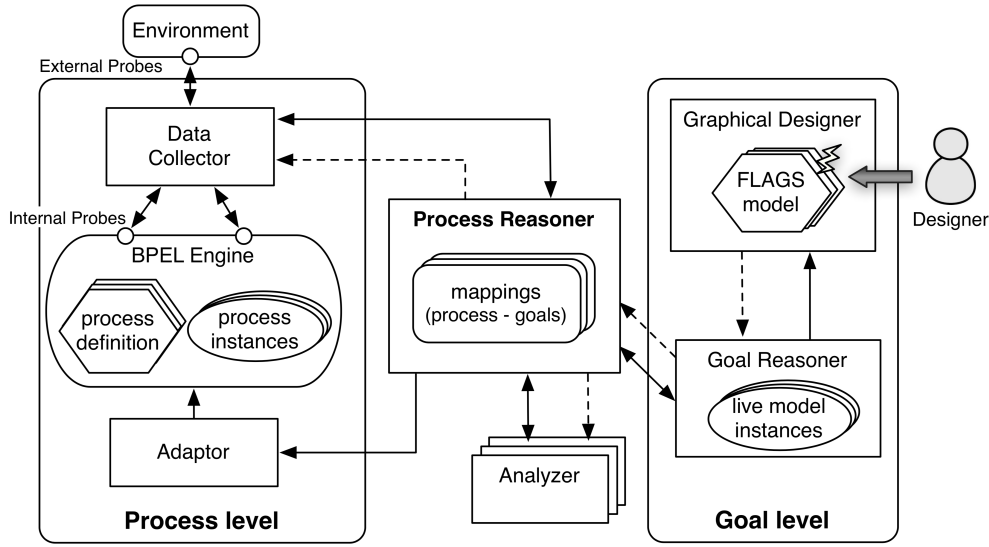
Environment

External Probes

Data Collector

Internal Probes

BPEL Engine

process definition

process instances

Adaptor

Process level

Process Reasoner

mappings (process - goals)

Analyzer

Graphical Designer

FLAGS model

Designer

Goal Reasoner

live model instances

Goal level